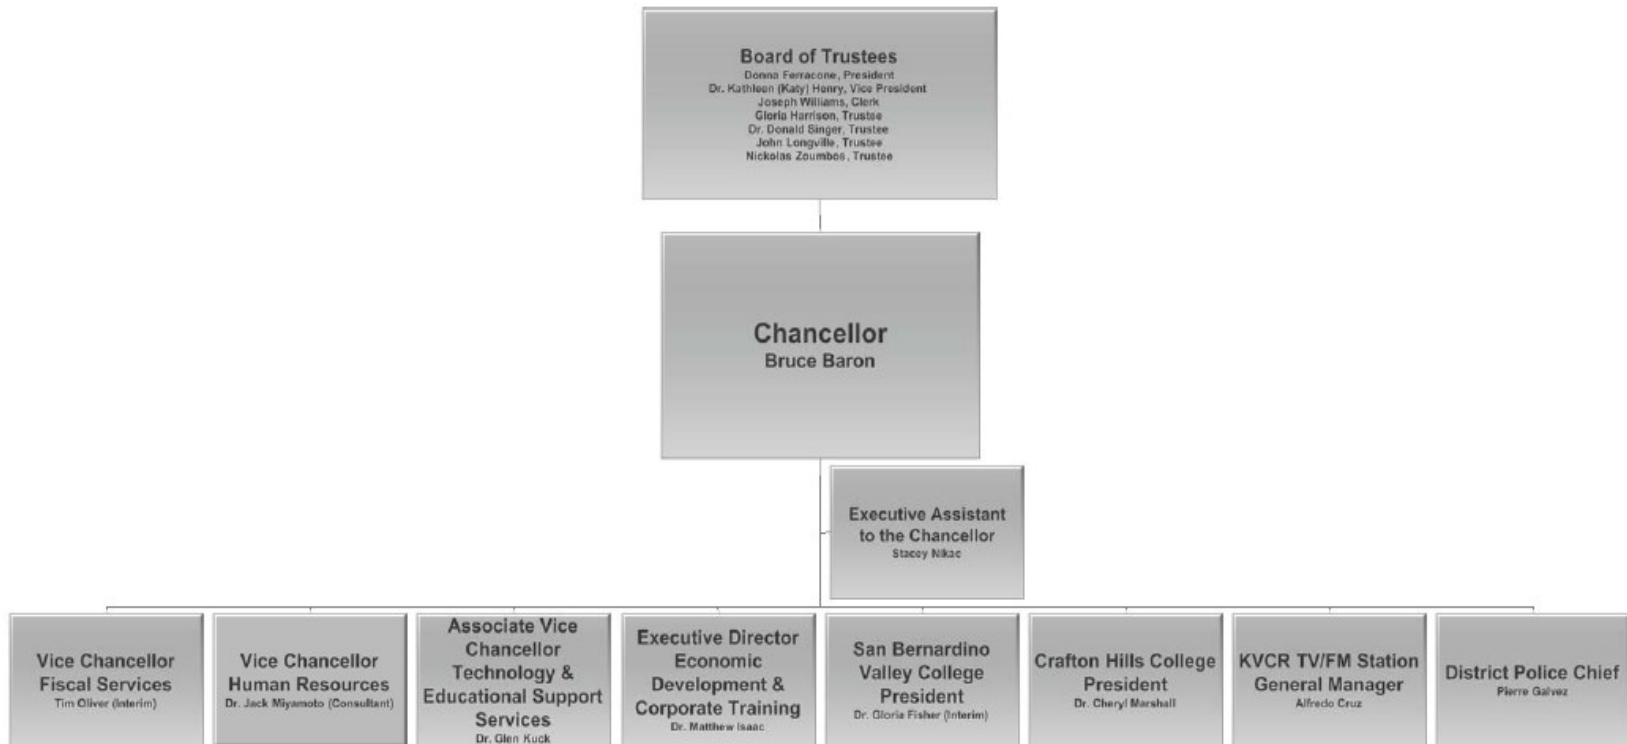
Board of Trustees
Donna Ferracone, President
Dr. Kathleen (Katy) Henry, Vice President
Joseph Williams, Clerk
Gloria Harrison, Trustee
Dr. Donald Singer, Trustee
John Longville, Trustee
Nickolas Zoumbos, Trustee

Chancellor
Bruce Baron

Executive Assistant to the Chancellor
Stacey Nikac

Vice Chancellor Fiscal Services
Tim Oliver (Interim)

Vice Chancellor Human Resources
Dr. Jack Miyamoto (Consultant)

Associate Vice Chancellor Technology & Educational Support Services
Dr. Glen Kuck

Executive Director Economic Development & Corporate Training
Dr. Matthew Isaac

San Bernardino Valley College President
Dr. Gloria Fisher (Interim)

Crafton Hills College President
Dr. Cheryl Marshall

KVCR TV/FM Station General Manager
Alfredo Cruz

District Police Chief
Pierre Galvez